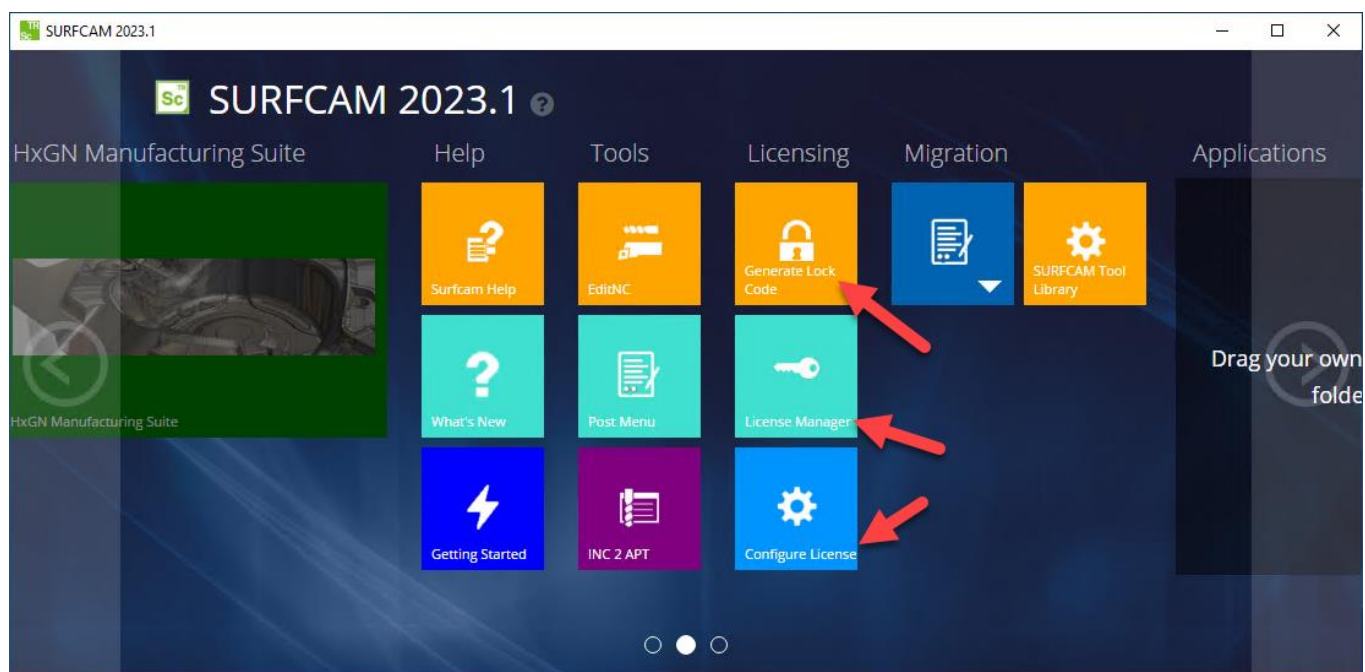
SURFCAM 2023.1

SURFCAM 2023.1

HxGN Manufacturing Suite

Help

Tools

Licensing

Migration

Applications

HxGN Manufacturing Suite

Surfcam Help

EditNC

Generate Lock Code

SURFCAM Tool Library

What's New

Post Menu

License Manager

Drag your own folde

Getting Started

INC 2 APT

Configure License